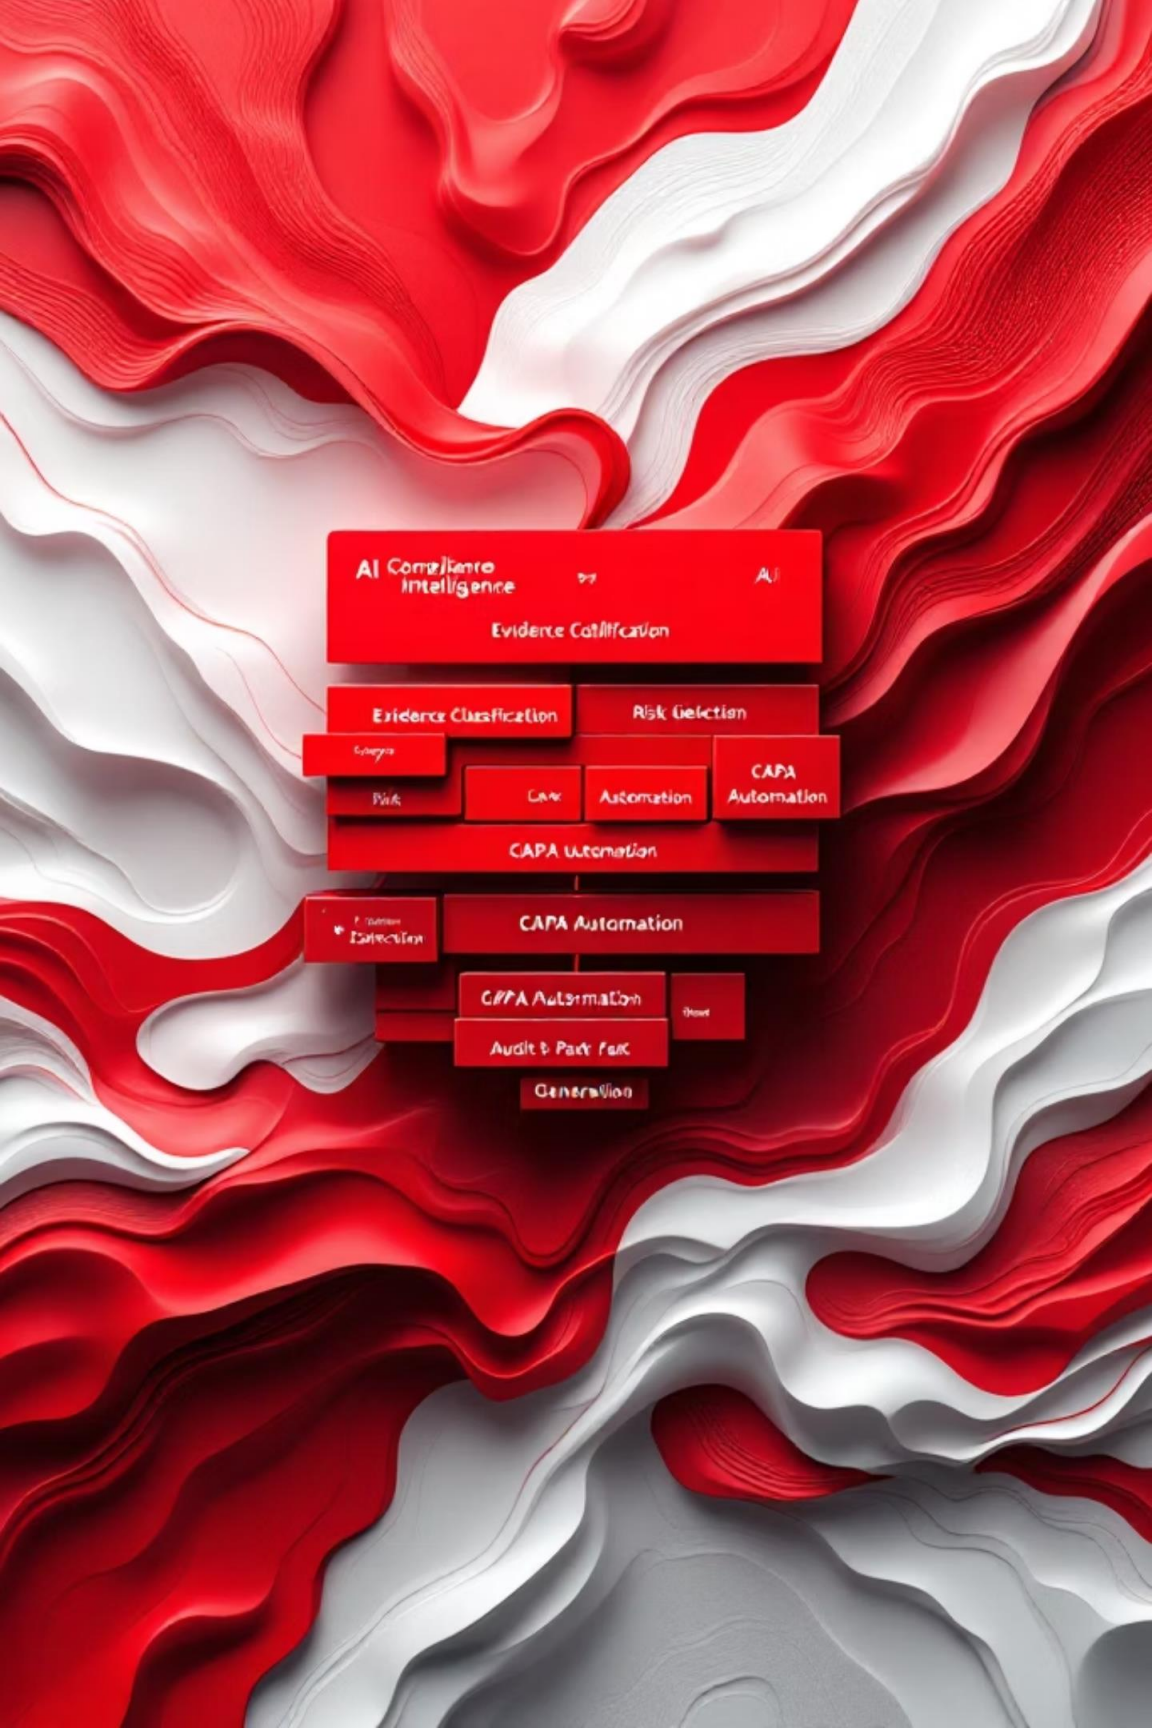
AI Compliance Intelligence

AI

Evidence Calification

Evidence Classification

Risk Gelection

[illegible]

Risk

Case

Automation

CAPA Automation

CAPA uutomation

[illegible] Selection

CAPA Automation

CAPA Automation

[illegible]

Audit & Park Fak

Generation